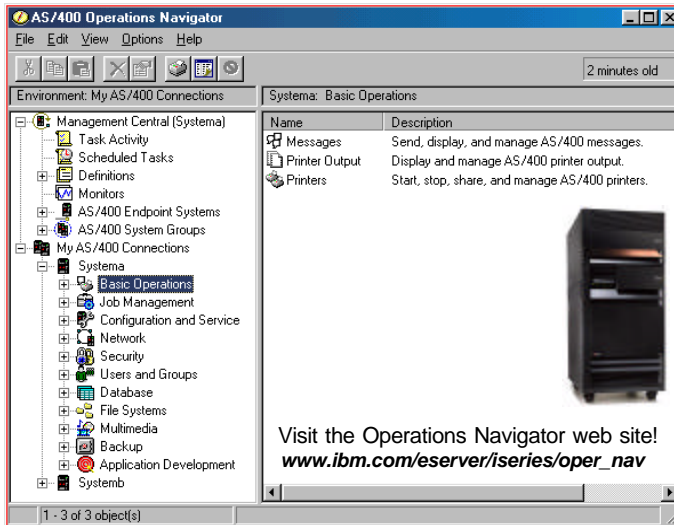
AS/400 Operations Navigator

File Edit View Options Help

2 minutes old

Environment: My AS/400 Connections

Systema: Basic Operations

Management Central (Systema)
Task Activity
Scheduled Tasks
Definitions
Monitors
AS/400 Endpoint Systems
AS/400 System Groups
My AS/400 Connections
Systema
Basic Operations
Job Management
Configuration and Service
Network
Security
Users and Groups
Database
File Systems
Multimedia
Backup
Application Development
Systemb

| Name | Description |
|---|---|
| Messages | Send, display, and manage AS/400 messages. |
| Printer Output | Display and manage AS/400 printer output. |
| Printers | Start, stop, share, and manage AS/400 printers. |

Visit the Operations Navigator web site!
www.ibm.com/eserver/iseries/oper_nav

1 - 3 of 3 object(s)